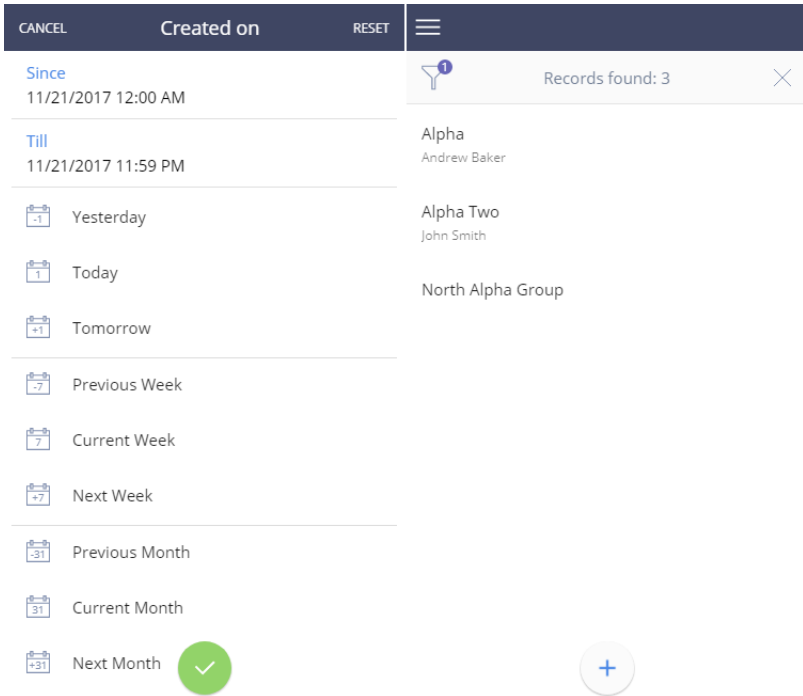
CANCEL Created on RESET

Since
11/21/2017 12:00 AM

Till
11/21/2017 11:59 PM

-1 Yesterday

1 Today

+1 Tomorrow

-7 Previous Week

7 Current Week

+7 Next Week

-31 Previous Month

31 Current Month

+31 Next Month

1 Records found: 3

Alpha
Andrew Baker

Alpha Two
John Smith

North Alpha Group

+